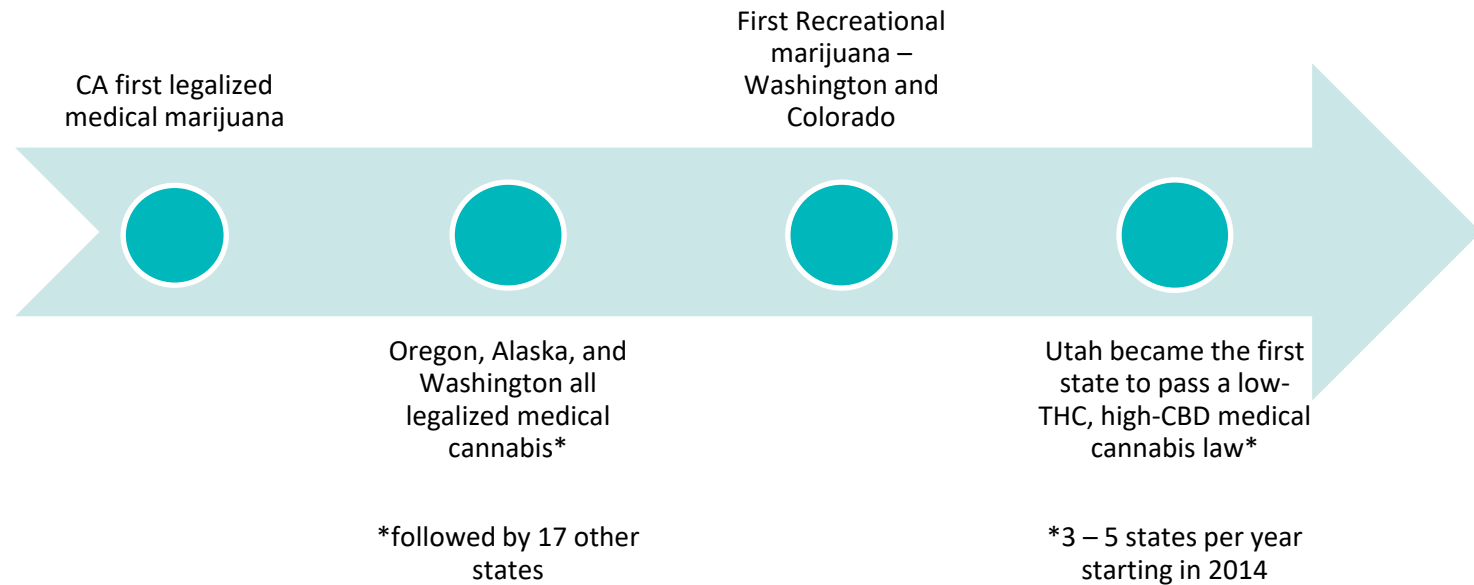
CA first legalized medical marijuana

First Recreational marijuana – Washington and Colorado

Oregon, Alaska, and Washington all legalized medical cannabis*

*followed by 17 other states

Utah became the first state to pass a low-THC, high-CBD medical cannabis law*

*3 – 5 states per year starting in 2014